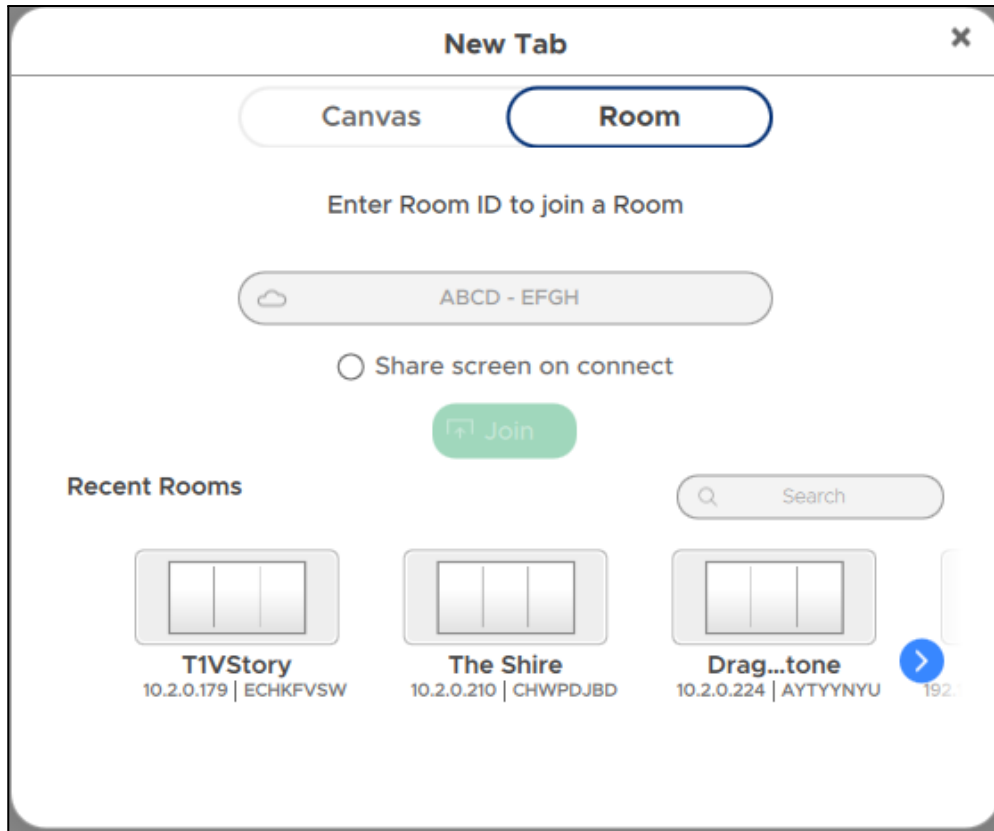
New Tab

×

Canvas

Room

Enter Room ID to join a Room

ABCD - EFGH

Share screen on connect

Join

Recent Rooms

Search

T1VStory
10.2.0.179 | ECHKFVSW

The Shire
10.2.0.210 | CHWPDJBD

Drag...tone
10.2.0.224 | AYTYYNYU

192.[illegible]